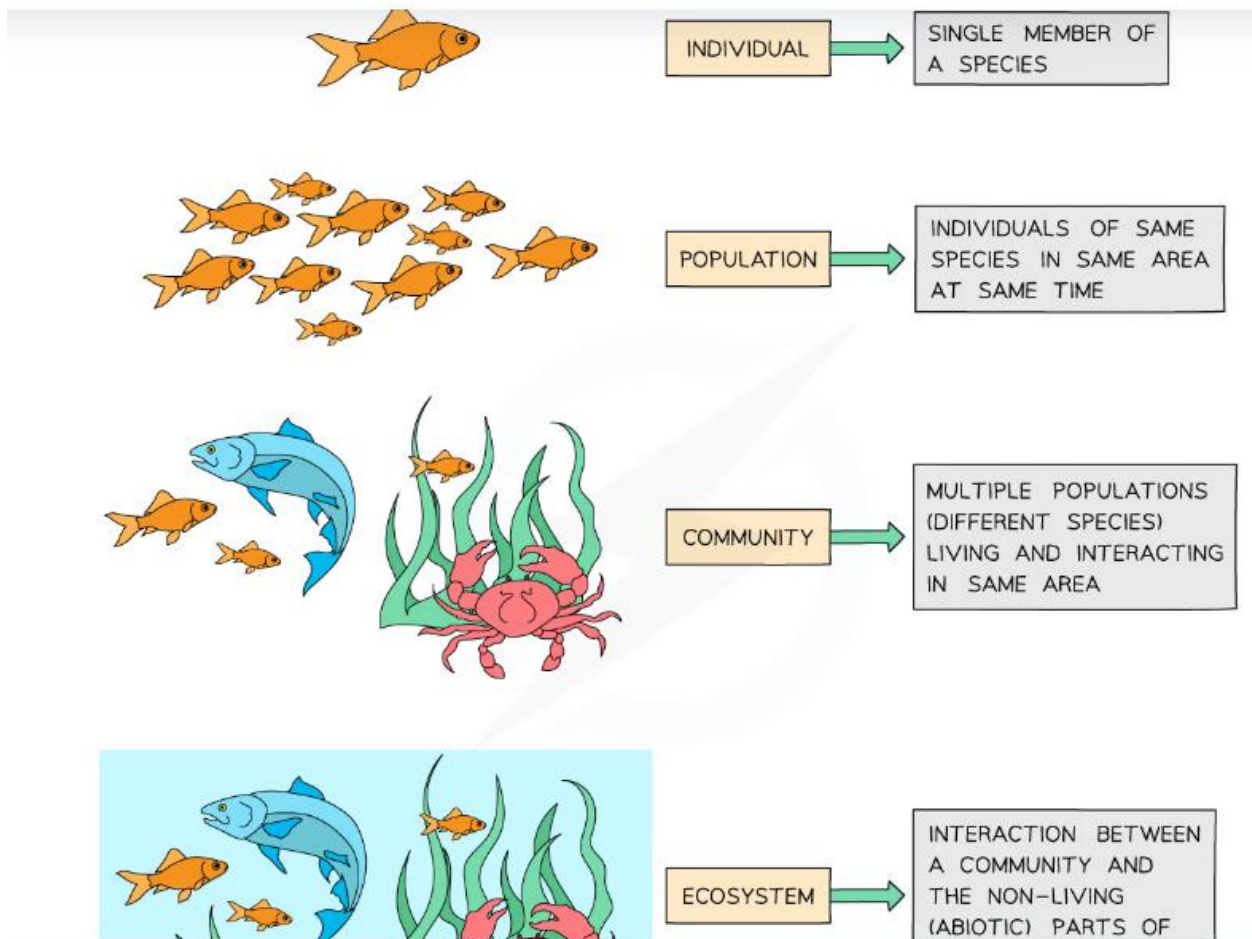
INDIVIDUAL

SINGLE MEMBER OF A SPECIES

POPULATION

INDIVIDUALS OF SAME SPECIES IN SAME AREA AT SAME TIME

COMMUNITY

MULTIPLE POPULATIONS (DIFFERENT SPECIES) LIVING AND INTERACTING IN SAME AREA

ECOSYSTEM

INTERACTION BETWEEN A COMMUNITY AND THE NON-LIVING (ABIOTIC) PARTS OF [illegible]